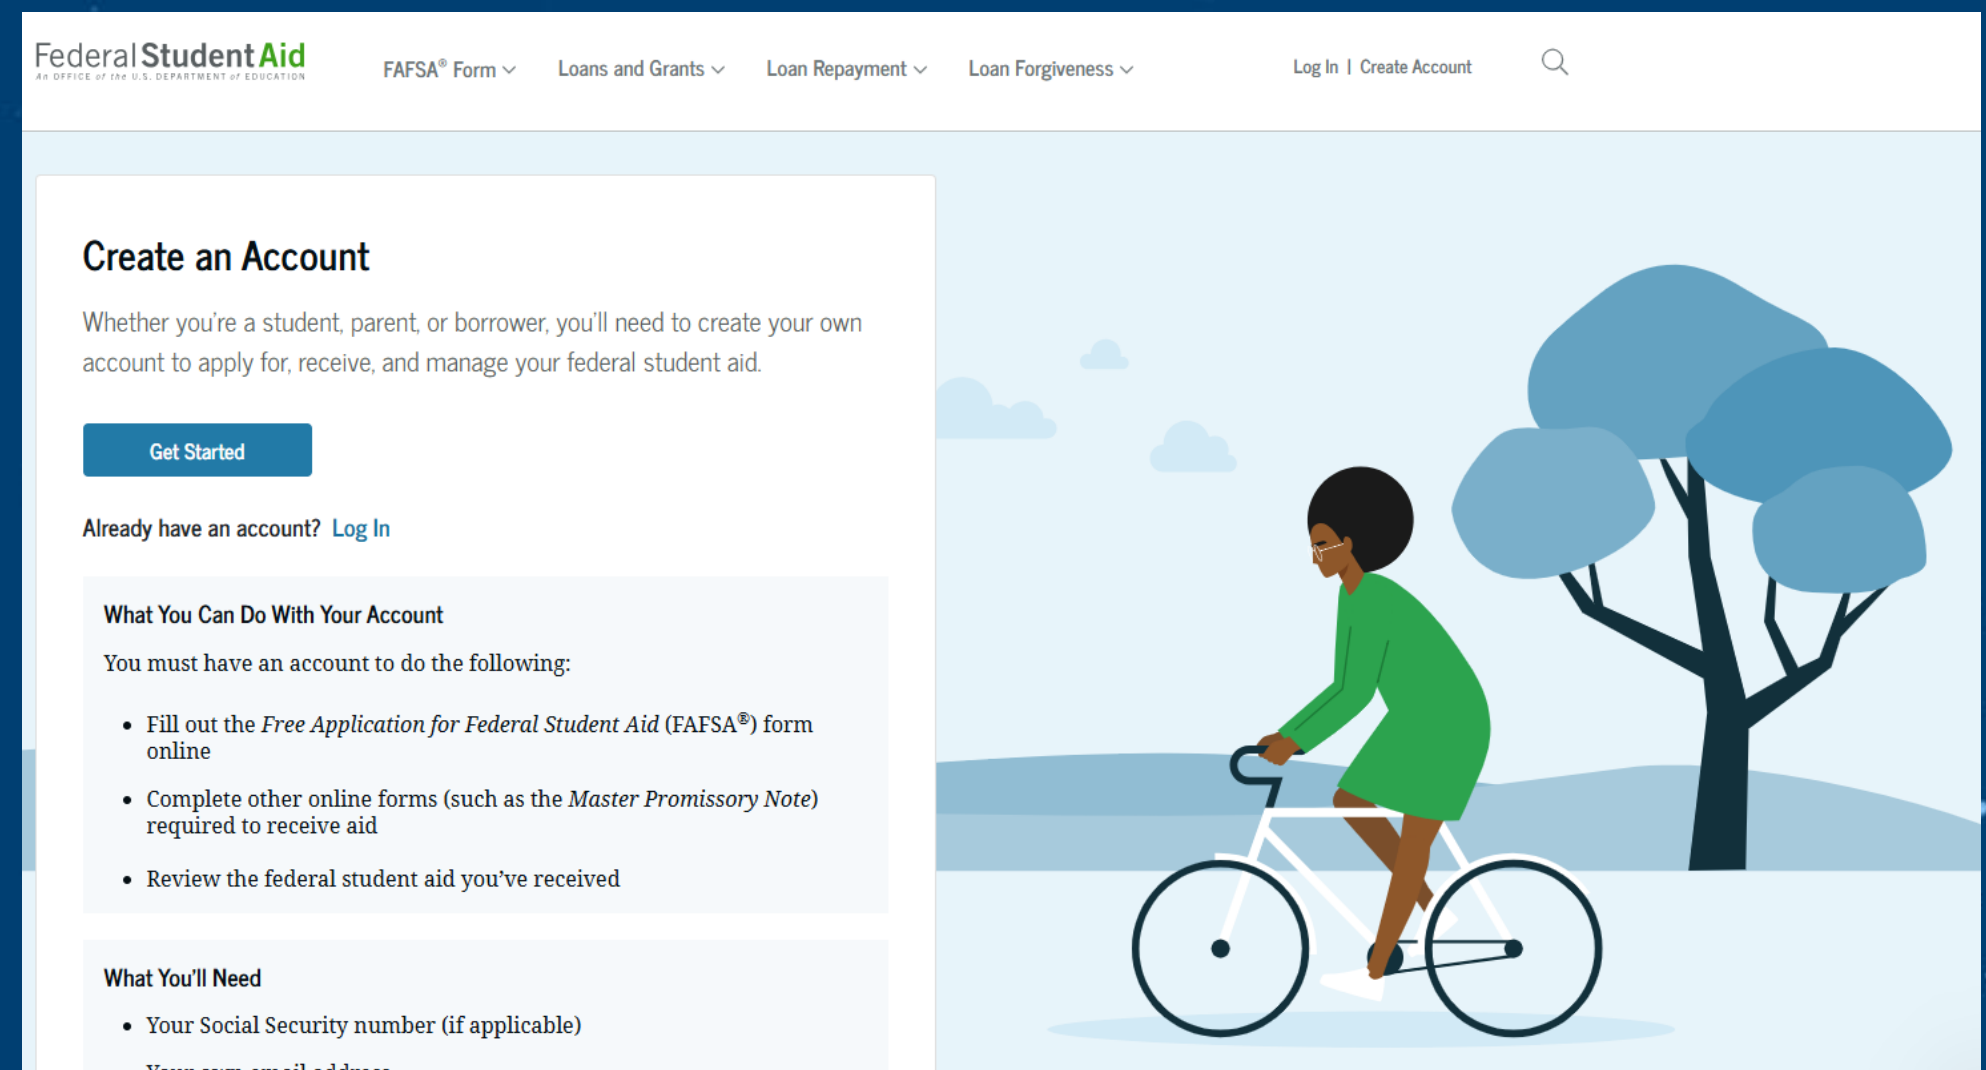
Federal Student Aid
An OFFICE of the U.S. DEPARTMENT of EDUCATION

FAFSA® Form Loans and Grants Loan Repayment Loan Forgiveness Log In | Create Account

Create an Account

Whether you're a student, parent, or borrower, you'll need to create your own account to apply for, receive, and manage your federal student aid.

Get Started

Already have an account? Log In

What You Can Do With Your Account

You must have an account to do the following:

- Fill out the *Free Application for Federal Student Aid* (FAFSA®) form online
- Complete other online forms (such as the *Master Promissory Note*) required to receive aid
- Review the federal student aid you've received

What You'll Need

- Your Social Security number (if applicable)
- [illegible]